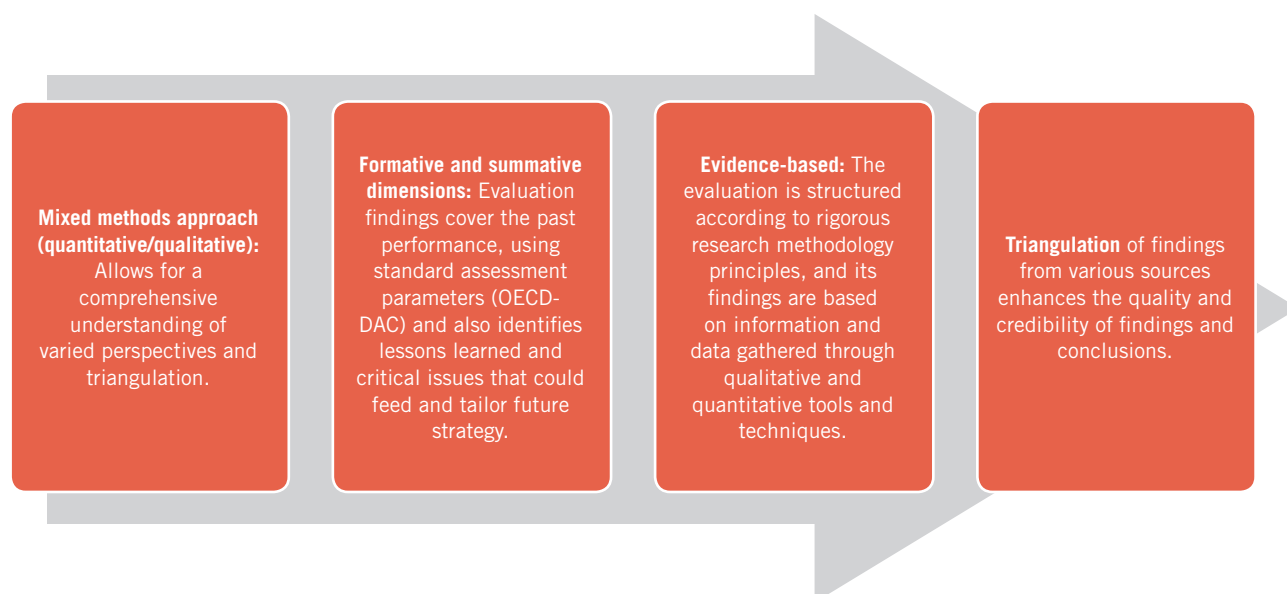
**Mixed methods approach (quantitative/qualitative):** Allows for a comprehensive understanding of varied perspectives and triangulation.

**Formative and summative dimensions:** Evaluation findings cover the past performance, using standard assessment parameters (OECD-DAC) and also identifies lessons learned and critical issues that could feed and tailor future strategy.

**Evidence-based:** The evaluation is structured according to rigorous research methodology principles, and its findings are based on information and data gathered through qualitative and quantitative tools and techniques.

**Triangulation** of findings from various sources enhances the quality and credibility of findings and conclusions.